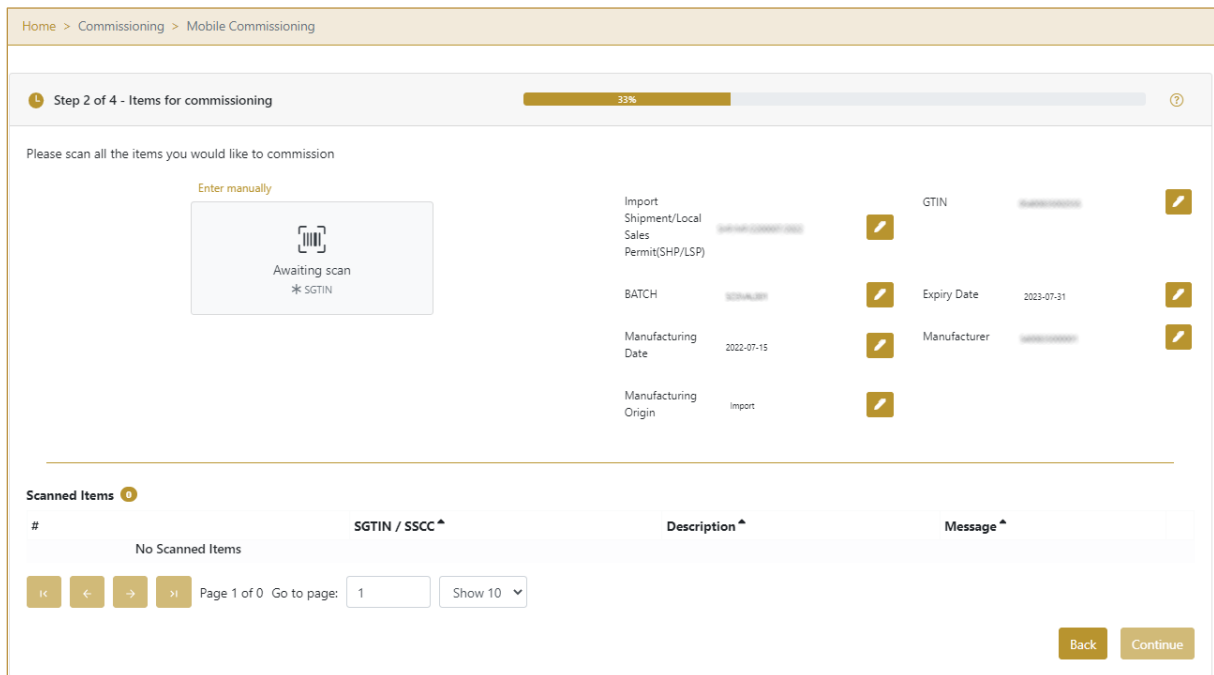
Home > Commissioning > Mobile Commissioning

Step 2 of 4 - Items for commissioning

33%

?

Please scan all the items you would like to commission

Enter manually

Awaiting scan
* SGTIN

Import Shipment/Local Sales Permit(SHP/LSP) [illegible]

GTIN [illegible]

BATCH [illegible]

Expiry Date 2023-07-31

Manufacturing Date 2022-07-15

Manufacturer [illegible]

Manufacturing Origin Import

Scanned Items 0

| # | SGTIN / SSCC | Description | Message |
|---|---|---|---|
| No Scanned Items | | | |

Page 1 of 0 Go to page: 1 Show 10

Back Continue